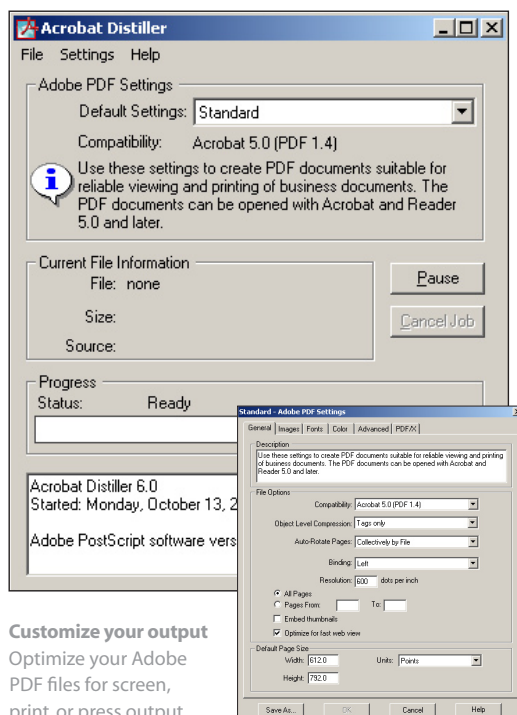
Acrobat Distiller

File Settings Help

Adobe PDF Settings

Default Settings: Standard

Compatibility: Acrobat 5.0 (PDF 1.4)

Use these settings to create PDF documents suitable for reliable viewing and printing of business documents. The PDF documents can be opened with Acrobat and Reader 5.0 and later.

Current File Information

File: none

Size:

Source:

Pause

Cancel Job

Progress

Status: Ready

Acrobat Distiller 6.0
Started: Monday, October 13, 2

Adobe PostScript software vers

Standard - Adobe PDF Settings

General | Images | Fonts | Color | Advanced | PDF/X

Description

Use these settings to create PDF documents suitable for reliable viewing and printing of business documents. The PDF documents can be opened with Acrobat and Reader 5.0 and later.

File Options

Compatibility: Acrobat 5.0 (PDF 1.4)

Object Level Compression: Tags only

Auto-Rotate Pages: Collectively by File

Binding: Left

Resolution: 600 dots per inch

All Pages

Pages From: To:

Embed thumbnails

Optimize for fast web view

Default Page Size

Width: 612.0 Units: Points

Height: 792.0

Save As... OK Cancel Help

Customize your output

Optimize your Adobe PDF files for screen, print, or press output